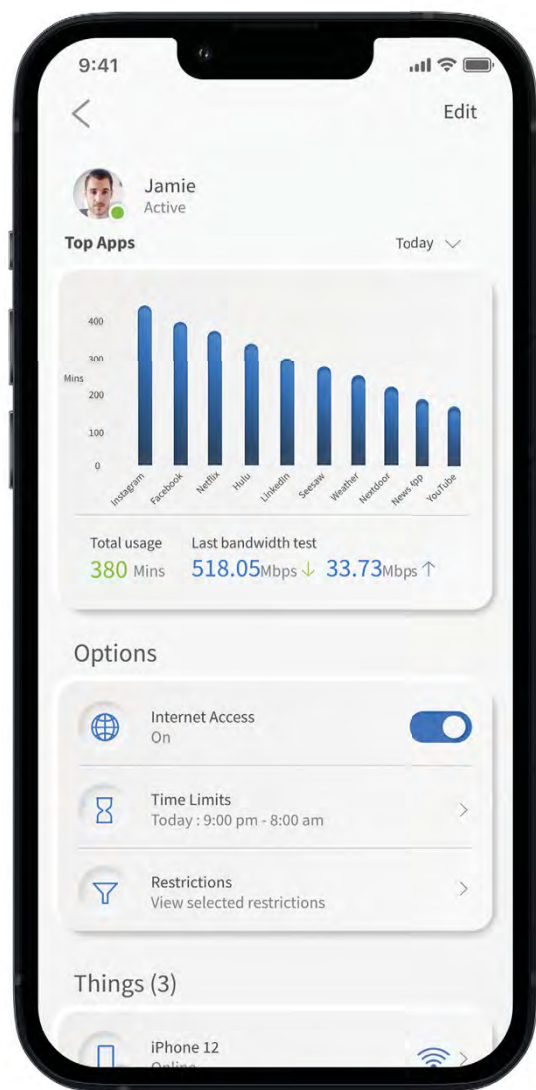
9:41

Edit

Jamie
Active

Top Apps

Today

400
300
Mins
200
100
0

Instagram
Facebook
Netflix
Hulu
LinkedIn
Seesaw
Weather
Nextdoor
News App
YouTube

Total usage
380 Mins

Last bandwidth test
518.05Mbps ↓ 33.73Mbps ↑

Options

Internet Access
On

Time Limits
Today : 9:00 pm - 8:00 am

Restrictions
View selected restrictions

Things (3)

iPhone 12
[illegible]